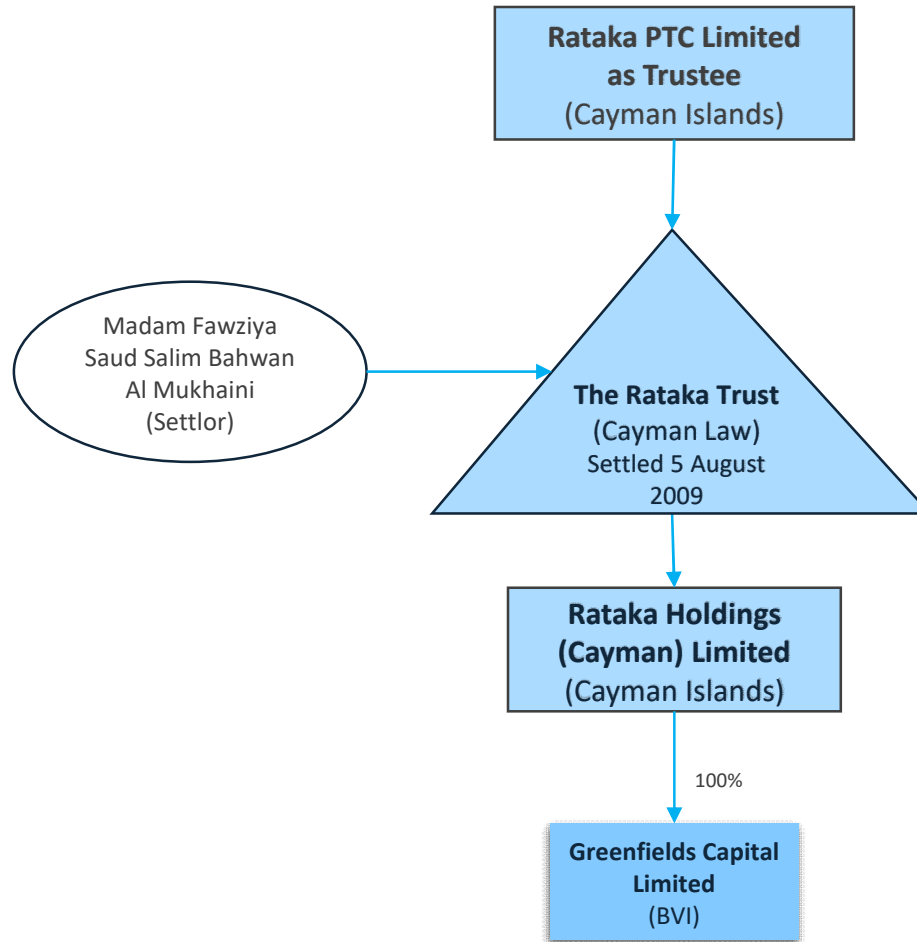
Rataka PTC Limited
as Trustee
(Cayman Islands)

Madam Fawziya
Saud Salim Bahwan
Al Mukhaini
(Settlor)

The Rataka Trust
(Cayman Law)
Settled 5 August
2009

Rataka Holdings
(Cayman) Limited
(Cayman Islands)

100%

Greenfields Capital
Limited
(BVI)